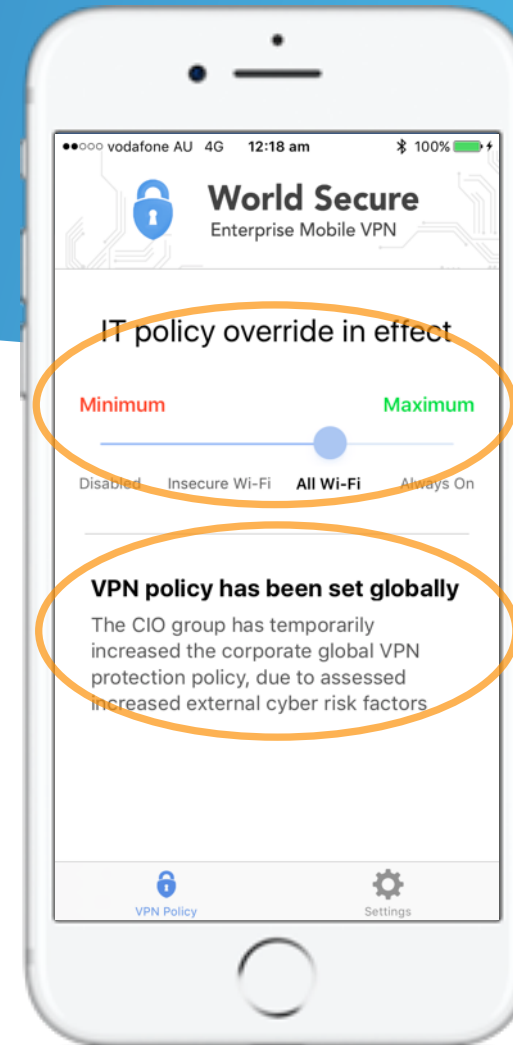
●●○○○ vodafone AU 4G 12:18 am 100%

World Secure
Enterprise Mobile VPN

IT policy override in effect

Minimum

Maximum

Disabled Insecure Wi-Fi All Wi-Fi Always On

VPN policy has been set globally

The CIO group has temporarily increased the corporate global VPN protection policy, due to assessed increased external cyber risk factors

VPN Policy

Settings